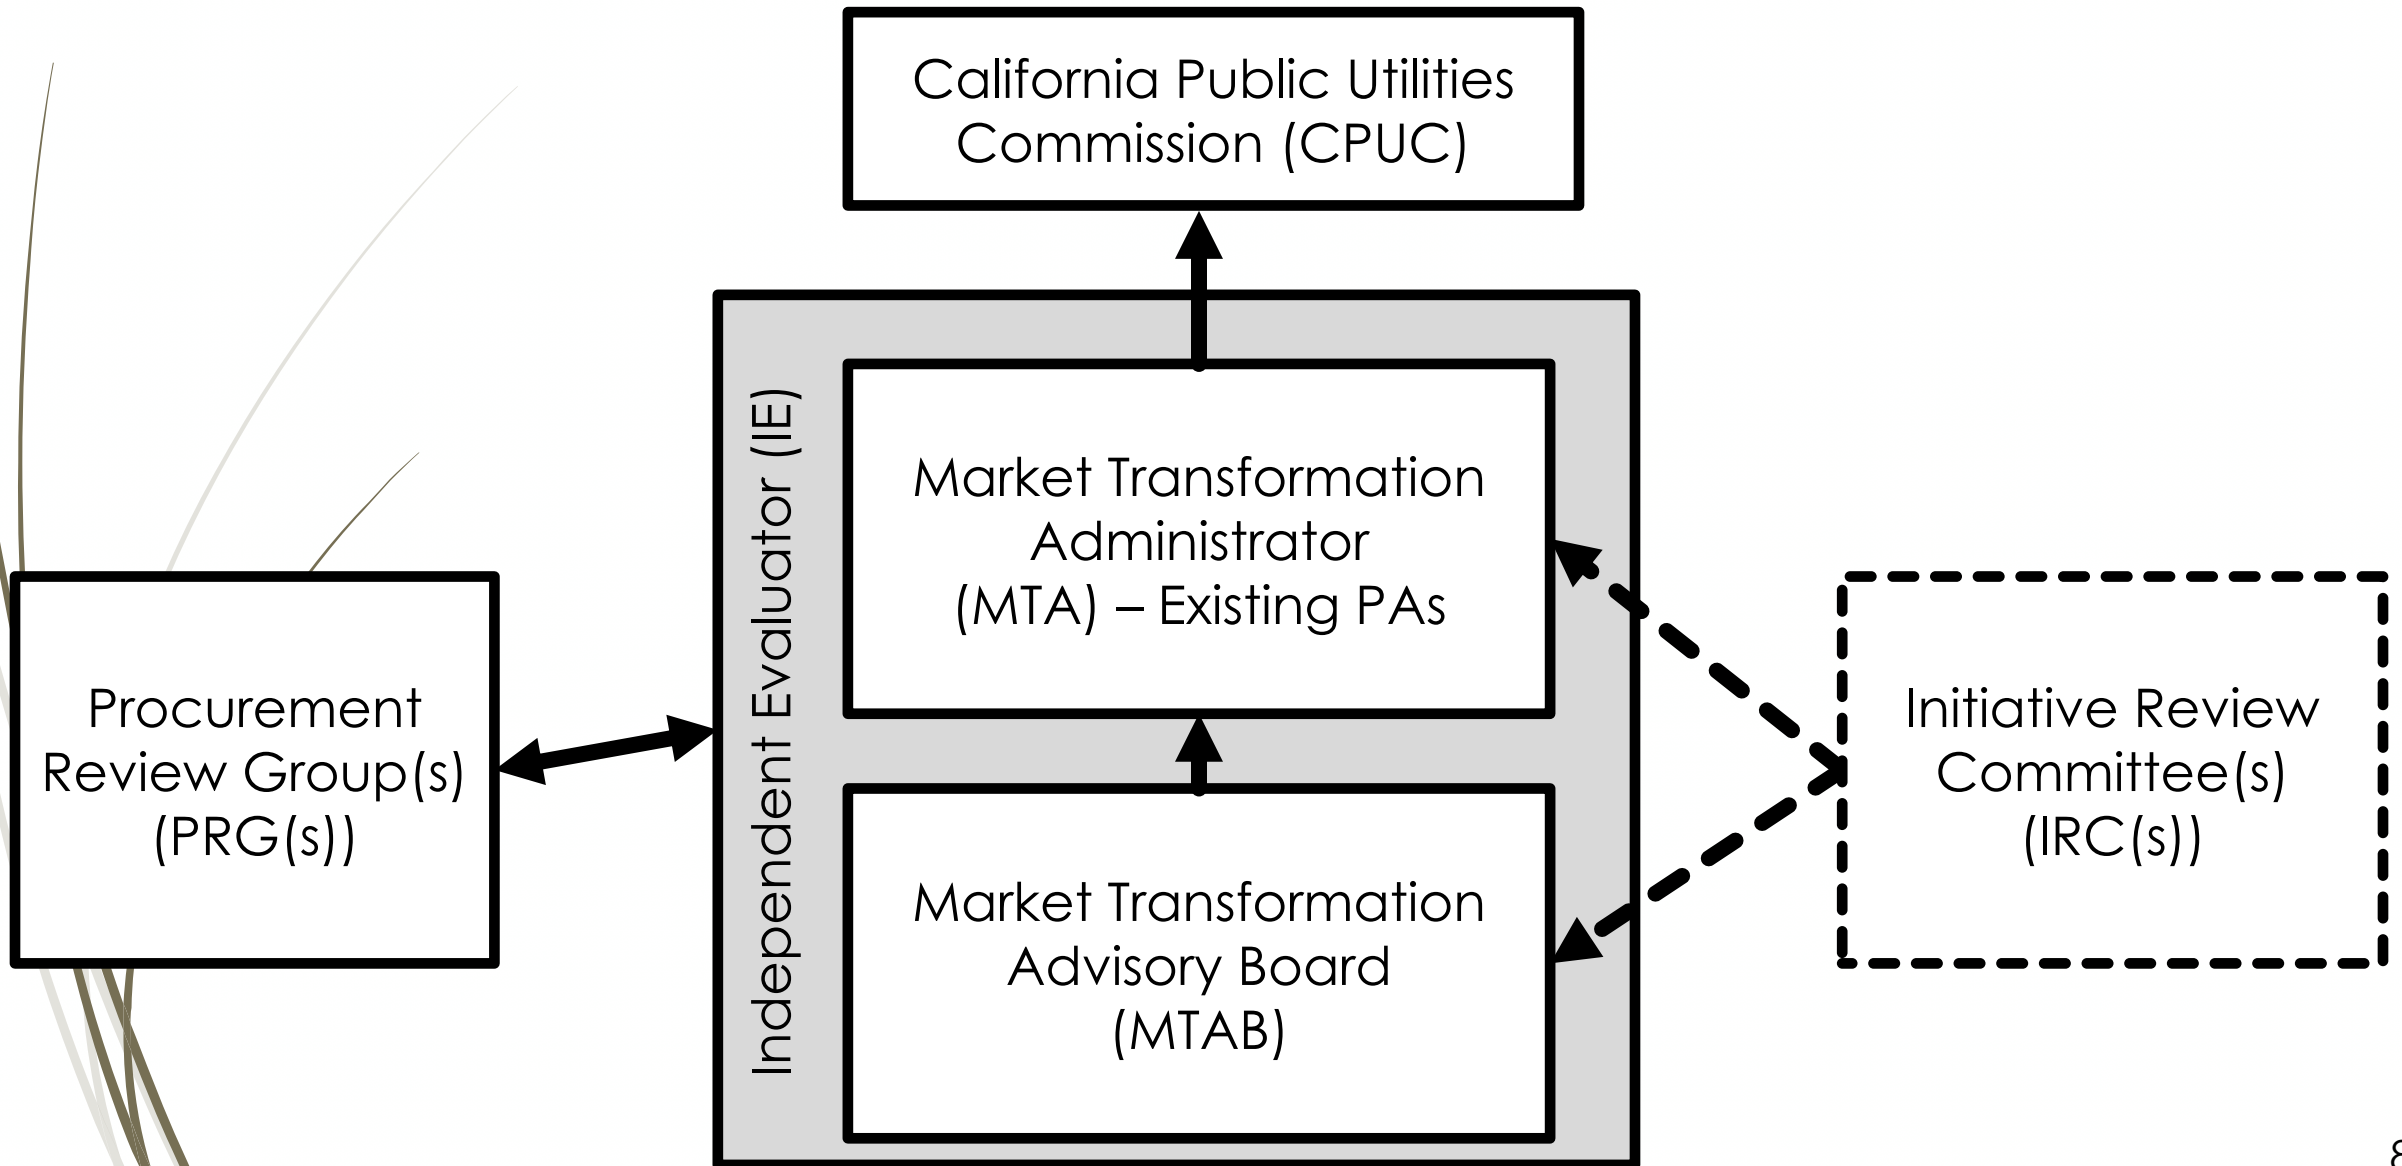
California Public Utilities Commission (CPUC)

Independent Evaluator (IE)

Market Transformation Administrator (MTA) – Existing PAs

Market Transformation Advisory Board (MTAB)

Procurement Review Group(s) (PRG(s))

Initiative Review Committee(s) (IRC(s))

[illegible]